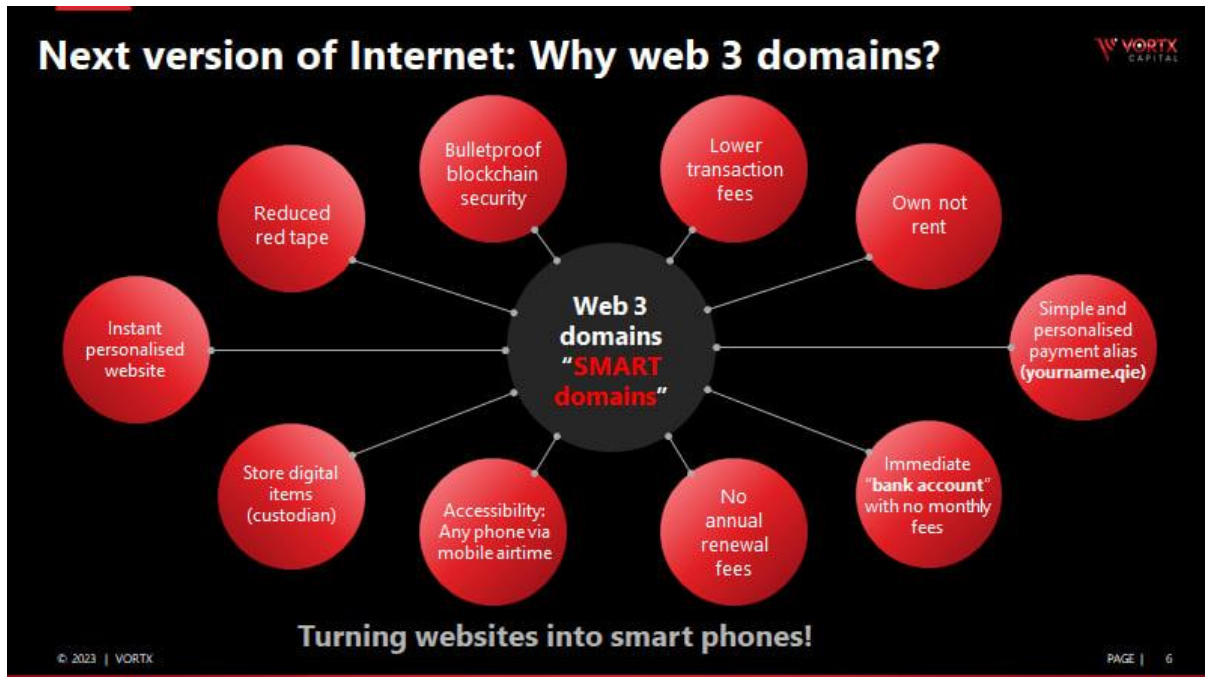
Next version of Internet: Why web 3 domains?

VORTX CAPITAL

Web 3 domains "SMART domains"

Bulletproof blockchain security

Lower transaction fees

Own not rent

Simple and personalised payment alias (yourname.qie)

Immediate "bank account" with no monthly fees

No annual renewal fees

Accessibility: Any phone via mobile airtime

Store digital items (custodian)

Instant personalised website

Reduced red tape

Turning websites into smart phones!

© 2023 | VORTX

PAGE | 6